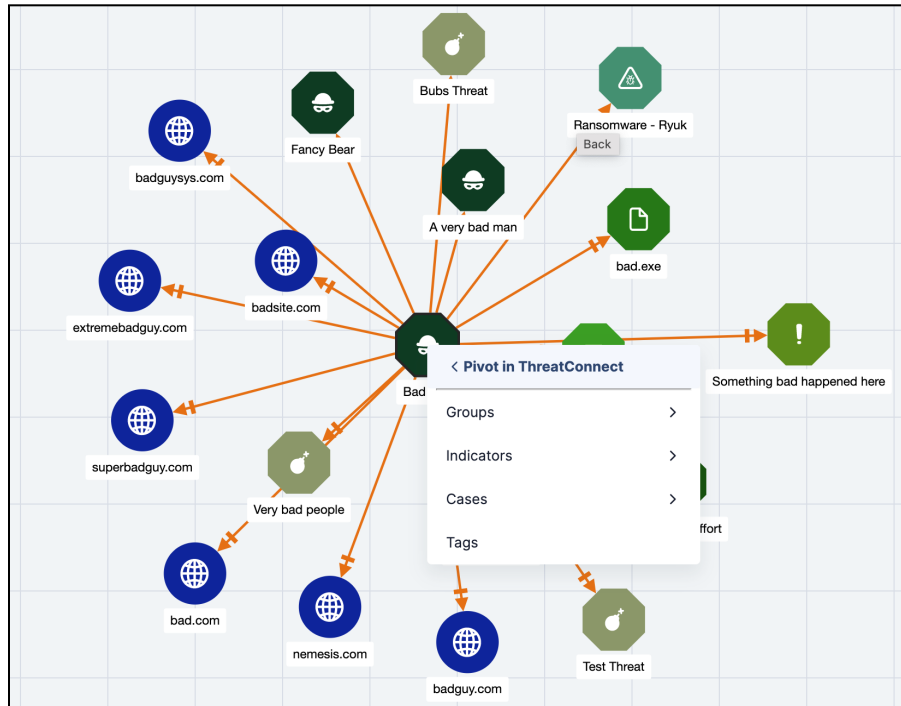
Bubs Threat

Ransomware - Ryuk

Back

Fancy Bear

badguysys.com

A very bad man

bad.exe

badsite.com

extremebadguy.com

Something bad happened here

Bad

< Pivot in ThreatConnect

Groups >

Indicators >

Cases >

Tags

superbadguy.com

Very bad people

ffort

bad.com

nemesis.com

badguy.com

Test Threat